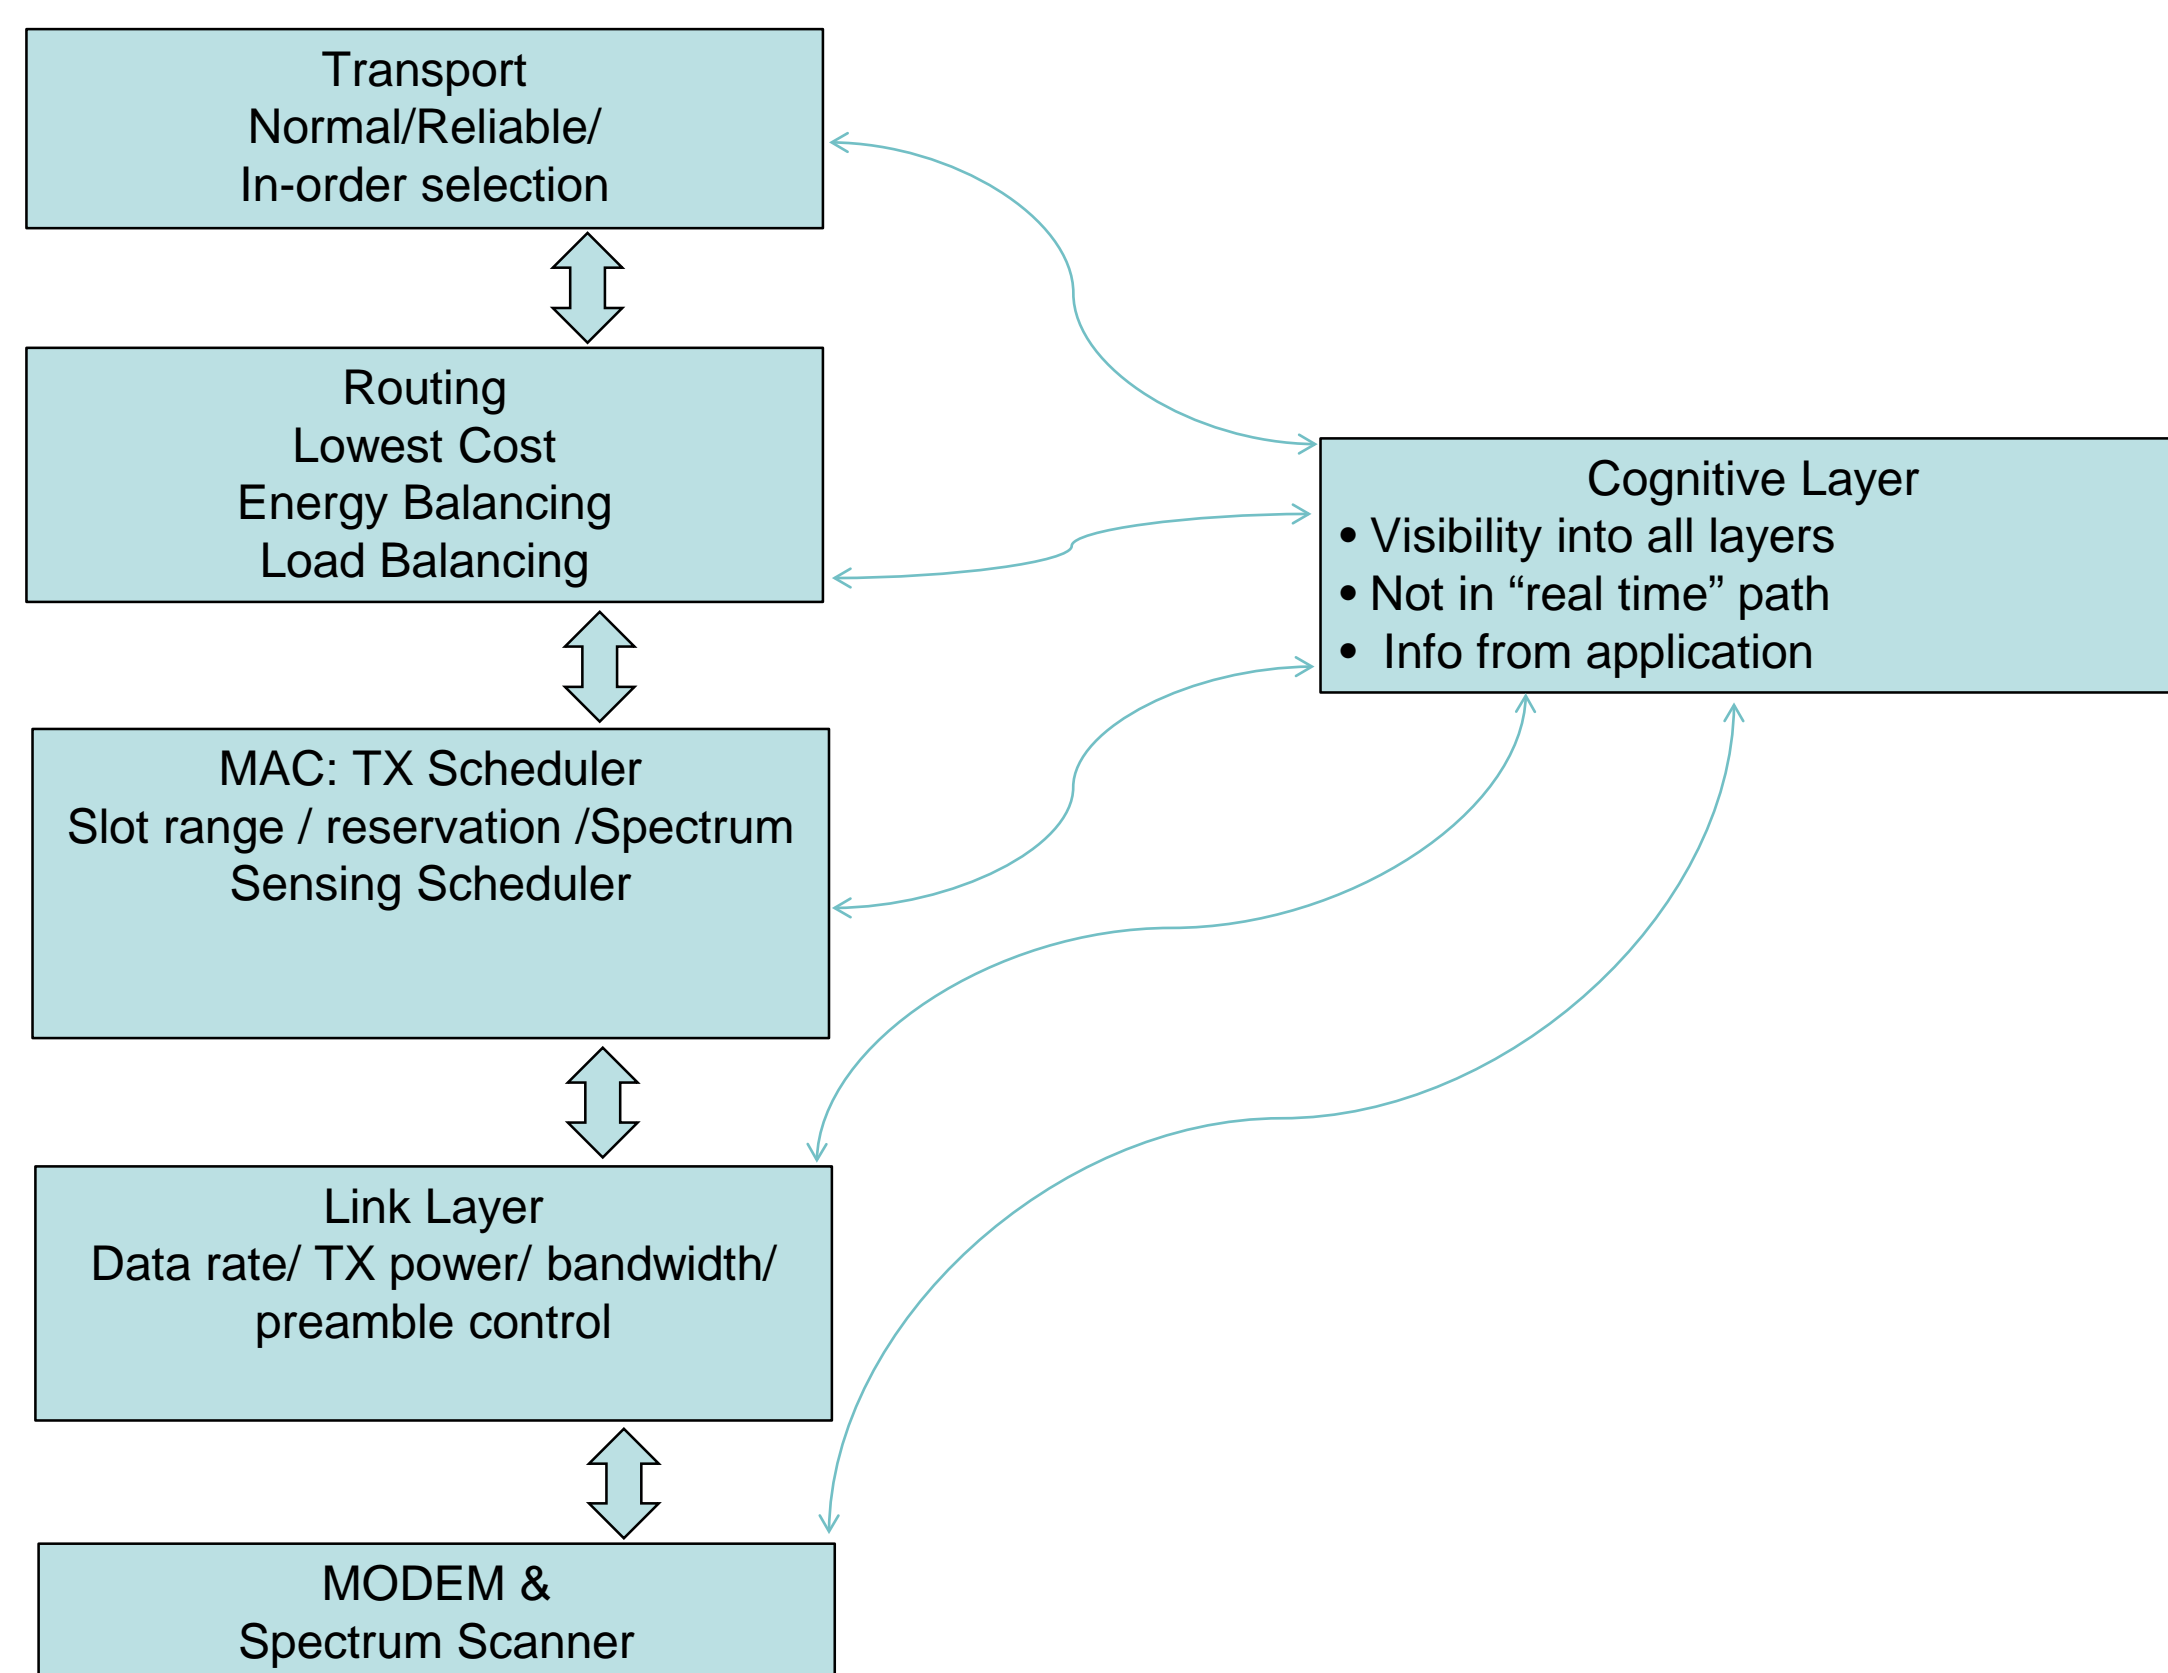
Transport
Normal/Reliable/
In-order selection

Routing
Lowest Cost
Energy Balancing
Load Balancing

MAC: TX Scheduler
Slot range / reservation /Spectrum
Sensing Scheduler

Link Layer
Data rate/ TX power/ bandwidth/
preamble control

MODEM &
Spectrum Scanner

Cognitive Layer
• Visibility into all layers
• Not in “real time” path
• Info from application